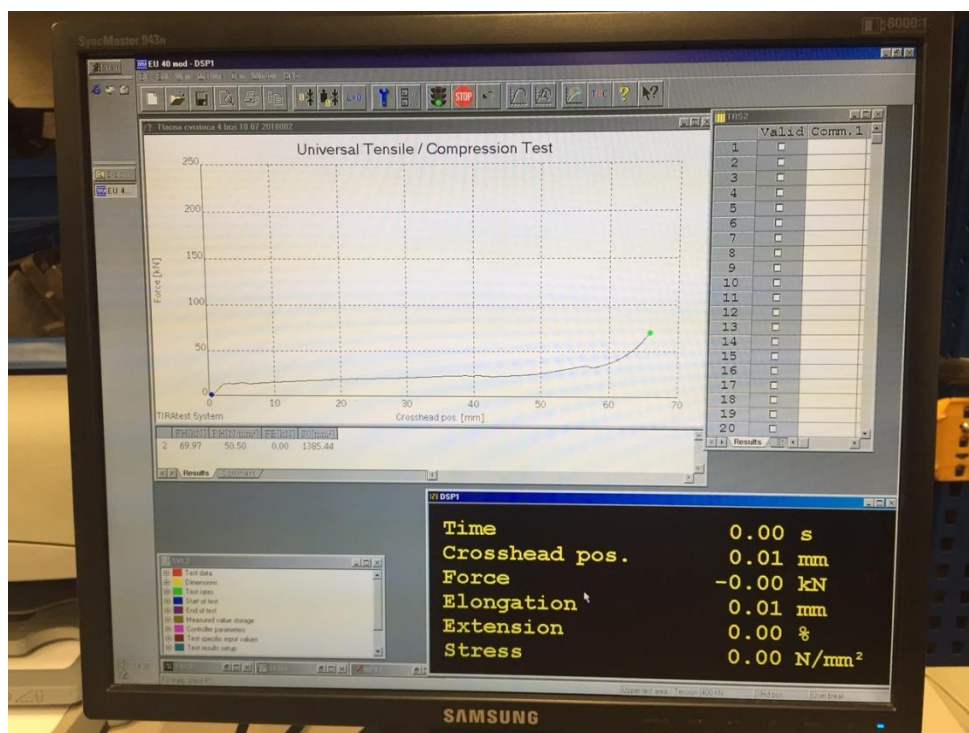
SyncMaster 943N

8000:1

EU 40 mod - DSP1

STOP

TIRA2

| | Valid | Comm.1 |
|---|---|---|
| 1 | □ | |
| 2 | □ | |
| 3 | □ | |
| 4 | □ | |
| 5 | □ | |
| 6 | □ | |
| 7 | □ | |
| 8 | □ | |
| 9 | □ | |
| 10 | □ | |
| 11 | □ | |
| 12 | □ | |
| 13 | □ | |
| 14 | □ | |
| 15 | □ | |
| 16 | □ | |
| 17 | □ | |
| 18 | □ | |
| 19 | □ | |
| 20 | □ | |

Results

EU 4...

Universal Tensile / Compression Test

250
200
150
100
50
0

Force [kN]

0 10 20 30 40 50 60 70

TIRAtest System

Crosshead pos. [mm]

| | FH [kN] | RH [N/mm²] | FB [kN] | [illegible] |
|---|---|---|---|---|
| 2 | 69.97 | 50.50 | 0.00 | 1385.44 |

Results

DSP1

| | |
|---|---|
| Time | 0.00 s |
| Crosshead pos. | 0.01 mm |
| Force | -0.00 kN |
| Elongation | 0.01 mm |
| Extension | 0.00 % |
| Stress | 0.00 N/mm² |

Test data
Dimensions
Test rates
Start of test
End of test
Measured value storage
Controller parameters
Test specific input values
Test results setup

SAMSUNG